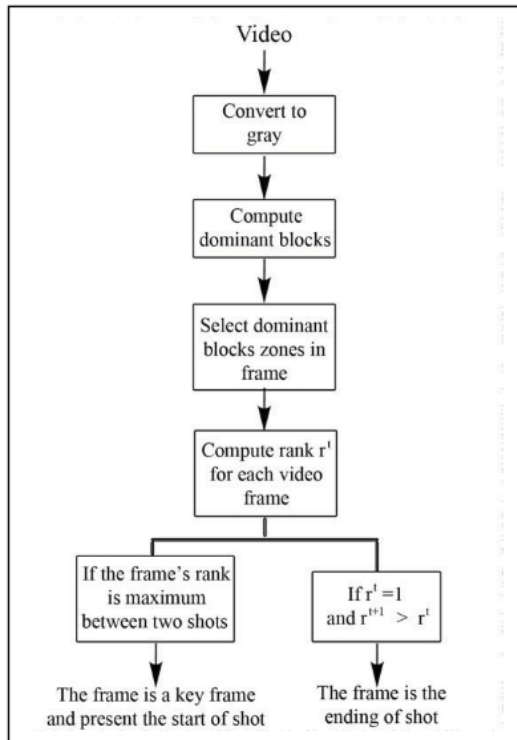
Video

Convert to gray

Compute dominant blocks

Select dominant blocks zones in frame

Compute rank $r^t$ for each video frame

If the frame's rank is maximum between two shots

If $r^t = 1$ and $r^{t+1} > r^t$

The frame is a key frame and present the start of shot

The frame is the ending of shot